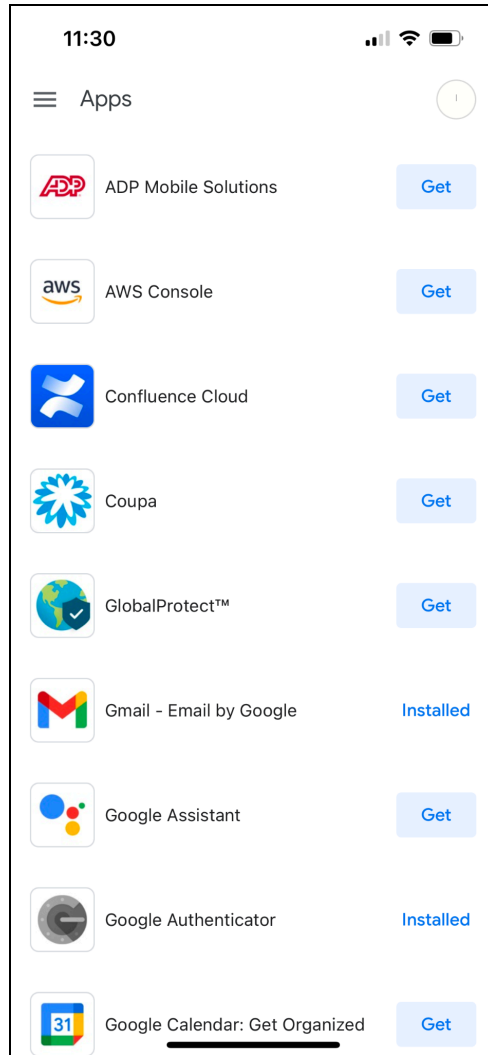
11:30

Apps

ADP
ADP Mobile Solutions
Get

aws
AWS Console
Get

Confluence Cloud
Get

Coupa
Get

GlobalProtect™
Get

Gmail - Email by Google
Installed

Google Assistant
Get

Google Authenticator
Installed

31
Google Calendar: Get Organized
Get